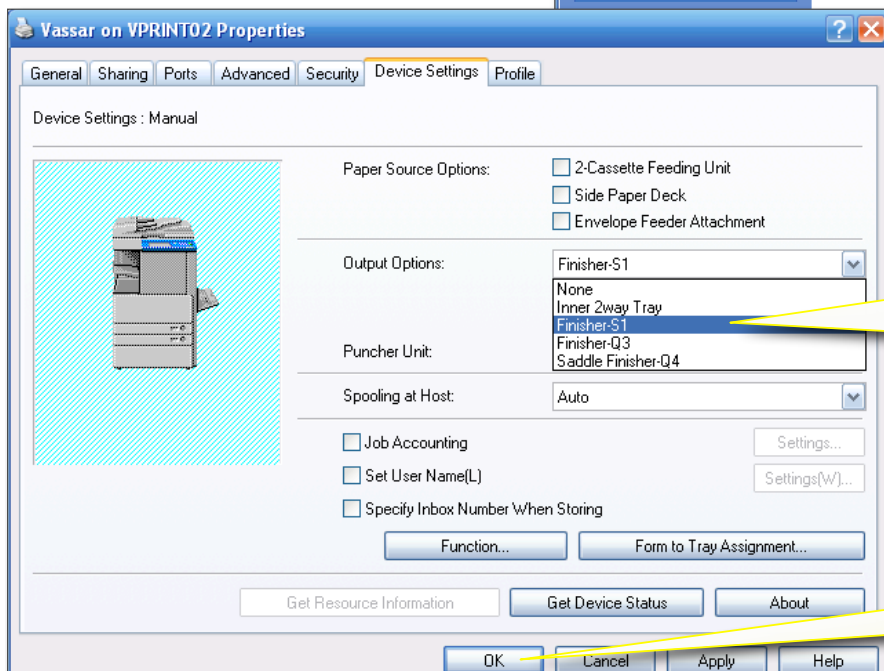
Vassar on VPRINT02 Properties

General | Sharing | Ports | Advanced | Security | Device Settings | Profile

Device Settings : Manual

Paper Source Options:
2-Cassette Feeding Unit
Side Paper Deck
Envelope Feeder Attachment

Output Options: Finisher-S1
None
Inner 2way Tray
Finisher-S1
Finisher-Q3
Saddle Finisher-Q4

Puncher Unit:

Spooling at Host: Auto

Job Accounting
Settings...
Set User Name(L)
Settings(W)...
Specify Inbox Number When Storing

Function...
Form to Tray Assignment...

Get Resource Information
Get Device Status
About

OK
Cancel
Apply
Help